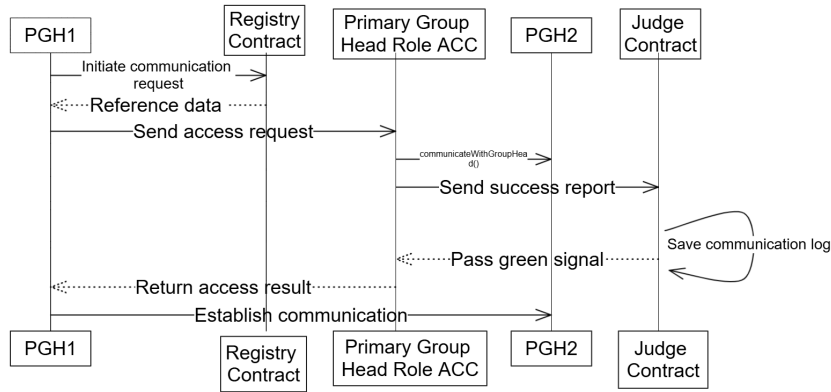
PGH1

Registry Contract

Primary Group Head Role ACC

PGH2

Judge Contract

Initiate communication request

Reference data

Send access request

communicateWithGroupHead()

Send success report

Save communication log

Pass green signal

Return access result

Establish communication

PGH1

Registry Contract

Primary Group Head Role ACC

PGH2

Judge Contract